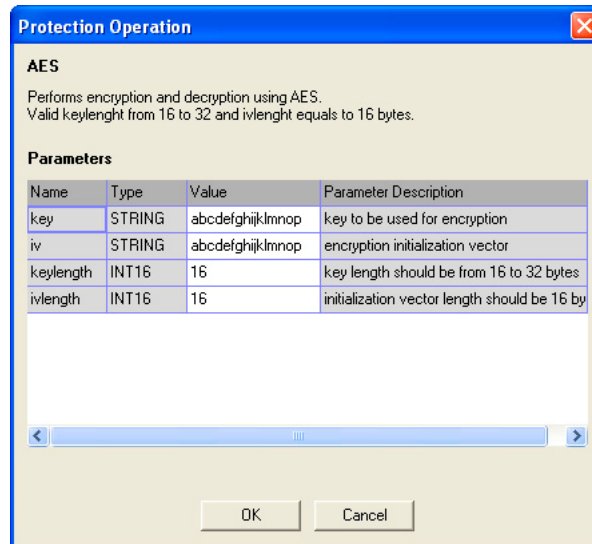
Protection Operation

AES

Performs encryption and decryption using AES.
Valid keylenght from 16 to 32 and ivlenght equals to 16 bytes.

Parameters

| Name | Type | Value | Parameter Description |
|---|---|---|---|
| key | STRING | abcdefghijklmnop | key to be used for encryption |
| iv | STRING | abcdefghijklmnop | encryption initialization vector |
| keylength | INT16 | 16 | key length should be from 16 to 32 bytes |
| ivlength | INT16 | 16 | initialization vector length should be 16 by |

OK
Cancel